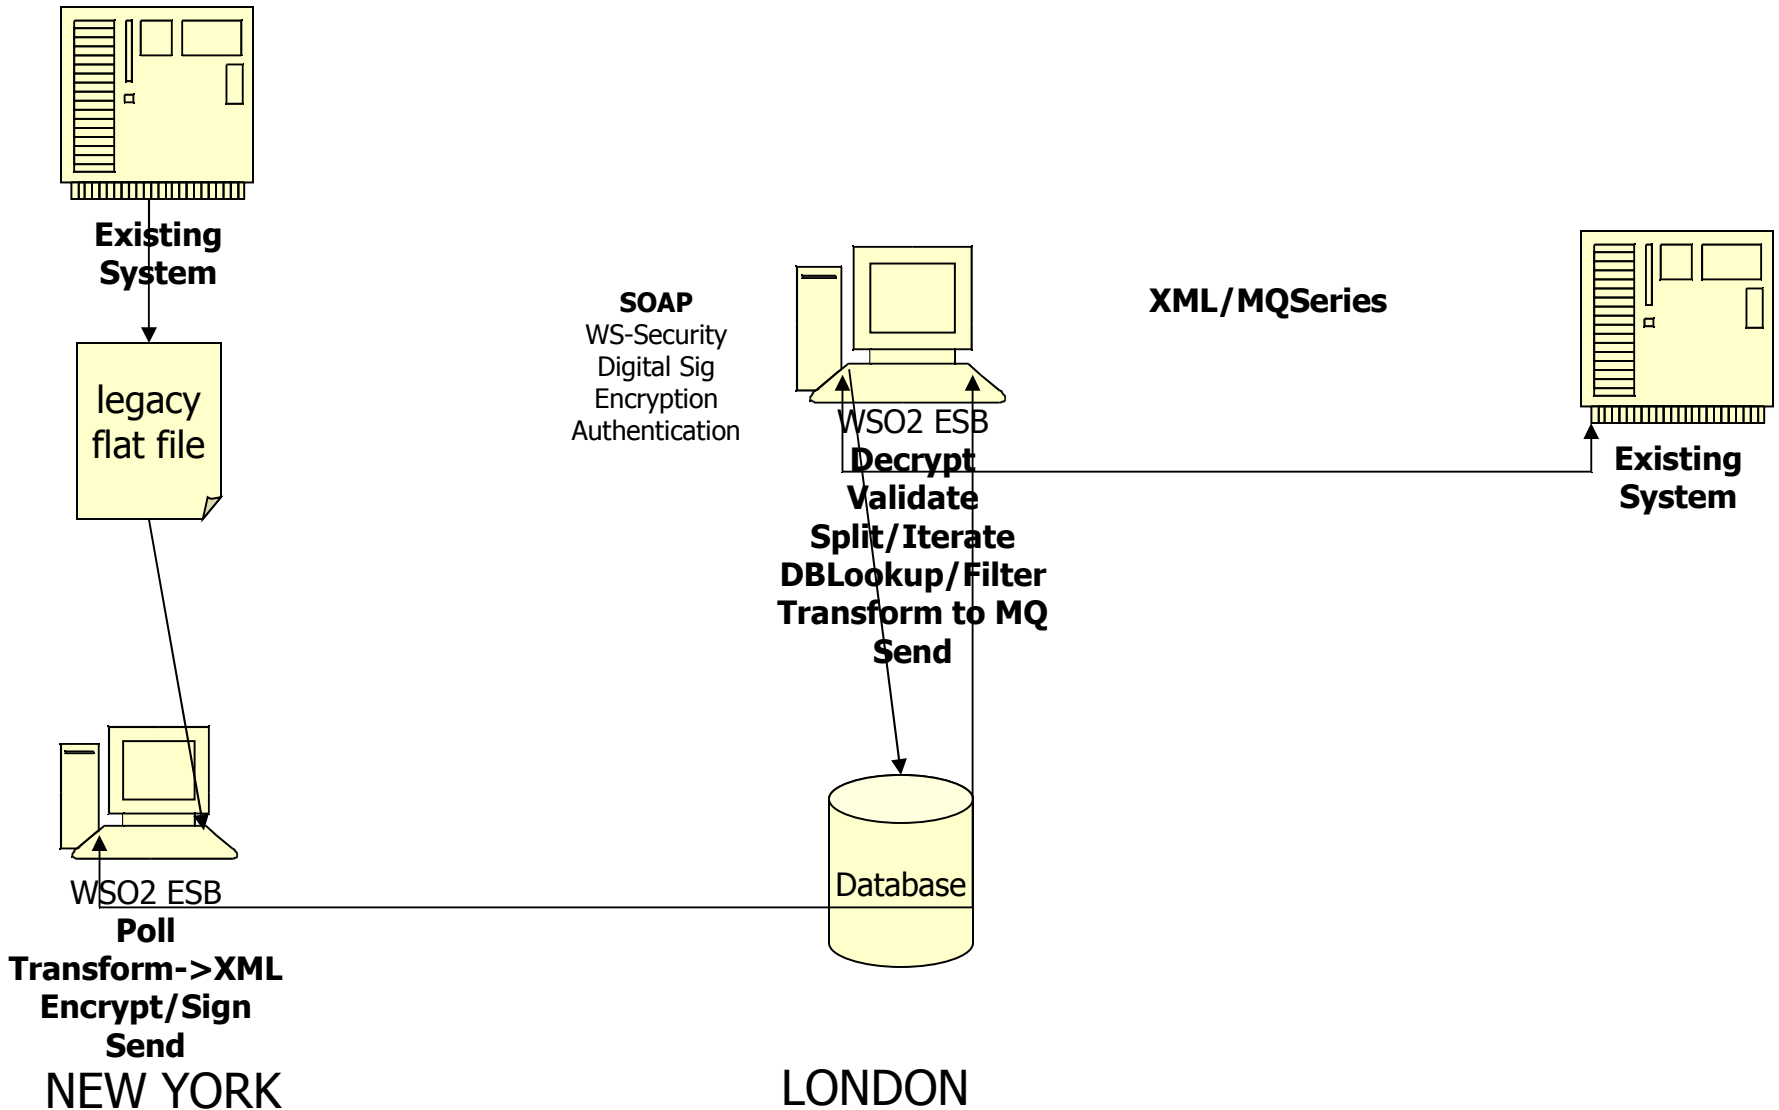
Existing System

legacy flat file

SOAP
WS-Security
Digital Sig
Encryption
Authentication

WSO2 ESB
Decrypt
Validate
Split/Iterate
DBLookup/Filter
Transform to MQ
Send

XML/MQSeries

Existing System

WSO2 ESB
Poll
Transform->XML
Encrypt/Sign
Send
NEW YORK

Database

LONDON